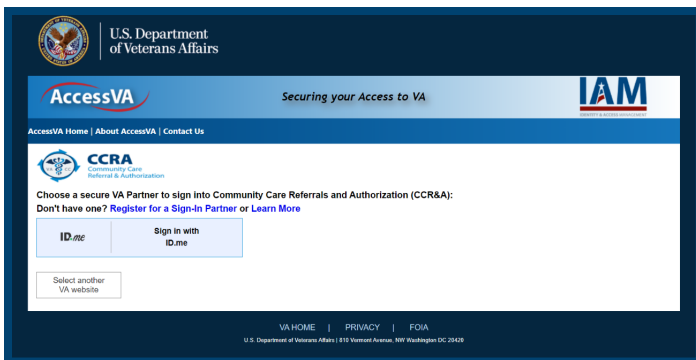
U.S. Department of Veterans Affairs

AccessVA

Securing your Access to VA

IAM

IDENTITY & ACCESS MANAGEMENT

AccessVA Home | About AccessVA | Contact Us

CCRA
Community Care Referral & Authorization

Choose a secure VA Partner to sign into Community Care Referrals and Authorization (CCR&A):
Don't have one? Register for a Sign-In Partner or Learn More

ID.me

Sign in with ID.me

Select another VA website

VA HOME | PRIVACY | FOIA

U.S. Department of Veterans Affairs | 810 Vermont Avenue, NW Washington DC 20420